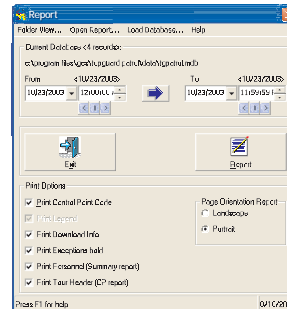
Report

Folder View... Open Report... Load Database... Help

Current Database (4 records):

c:\program files\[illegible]\mdb\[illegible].mdb

From <10/23/2003>

10/23/2003 12:00:00 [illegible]

To <10/23/2003>

10/23/2003 11:59:59 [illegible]

Exit

Report

Print Options

Print Central Point Cards

Print Legend

Print Download Info

Print Exceptions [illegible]

Print Personnel (Summary report)

Print Tour Header (CP report)

Page Orientation Report

Landscape

Portrait

Press F1 for help

0/1C/20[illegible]